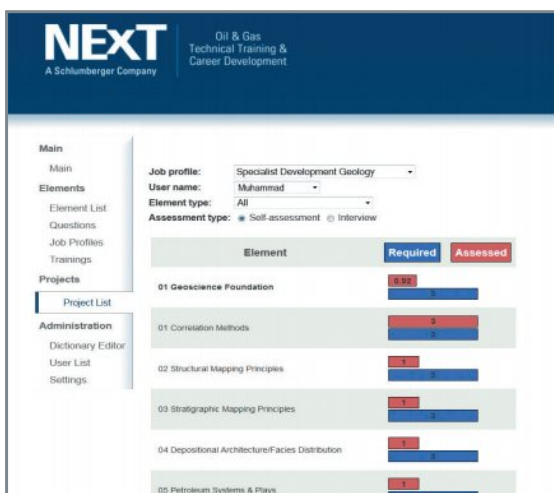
NExT
A Schlumberger Company

Oil & Gas
Technical Training &
Career Development

Main
Main
Elements
Element List
Questions
Job Profiles
Trainings
Projects
Project List
Administration
Dictionary Editor
User List
Settings

Job profile: Specialist Development Geology
User name: Muhammad
Element type: All
Assessment type: Self-assessment Interview

| Element | Required | Assessed |
|---|---|---|
| 01 Geoscience Foundation | 0.92 | 3 |
| 01 Correlation Methods | 3 | 3 |
| 02 Structural Mapping Principles | 1 | 3 |
| 03 Stratigraphic Mapping Principles | 1 | 3 |
| 04 Depositional Architecture/Facies Distribution | 1 | 3 |
| 05 Petroleum Systems & Plays | 1 | |